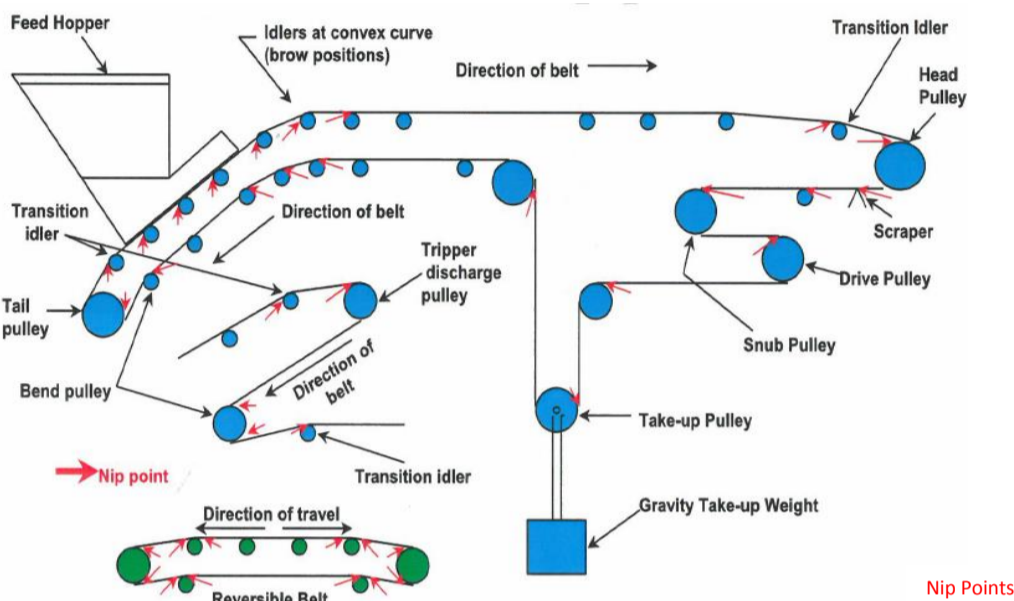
Feed Hopper

Idlers at convex curve (brow positions)

Direction of belt

Transition Idler

Head Pulley

Transition idler

Direction of belt

Scraper

Tripper discharge pulley

Drive Pulley

Tail pulley

Snub Pulley

Direction of belt

Bend pulley

Take-up Pulley

Nip point

Transition idler

Gravity Take-up Weight

Direction of travel

Reversible Belt

Nip Points